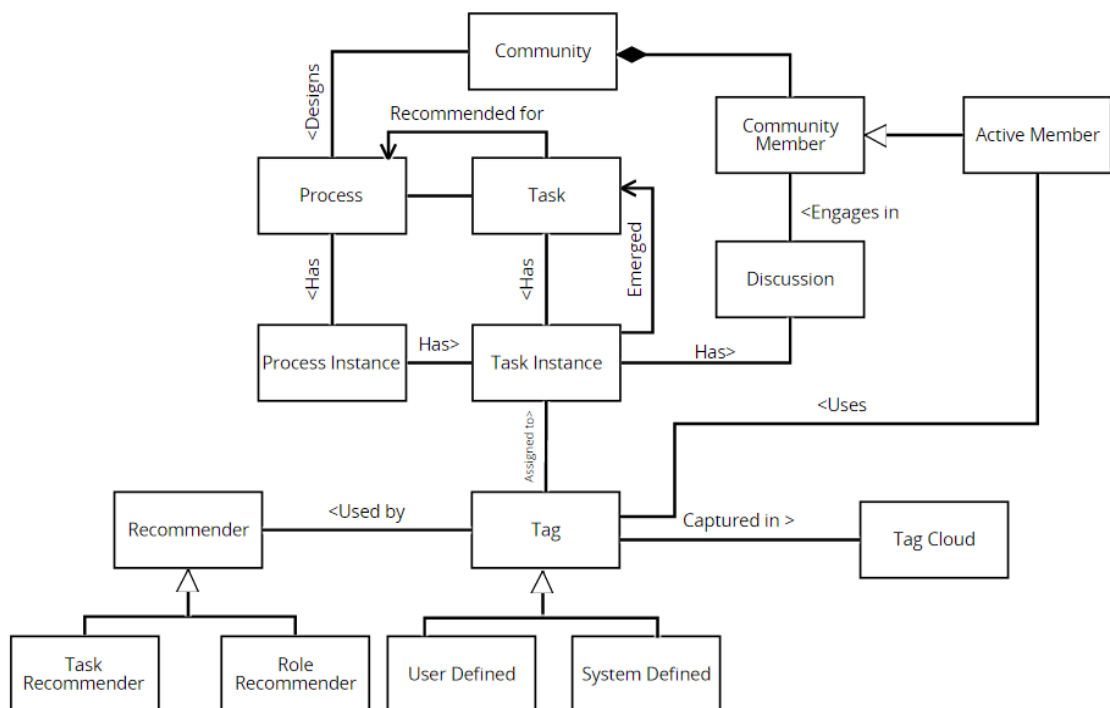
Community

<Designs

Recommended for

Community Member

Active Member

Process

Task

<Engages in

<Has

<Has

Emerged

Discussion

Process Instance

Has>

Task Instance

Has>

<Uses

Assigned to>

<Used by

Recommender

Tag

Captured in >

Tag Cloud

Task Recommender

Role Recommender

User Defined

System Defined